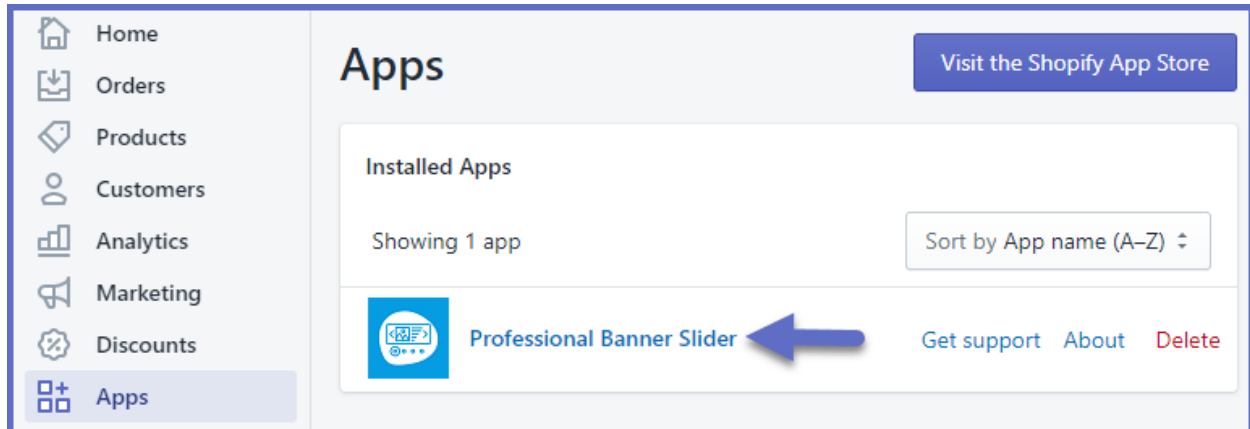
Home
Orders
Products
Customers
Analytics
Marketing
Discounts
Apps

Apps

Visit the Shopify App Store

Installed Apps

Showing 1 app

Sort by App name (A–Z)

Professional Banner Slider

Get support About Delete